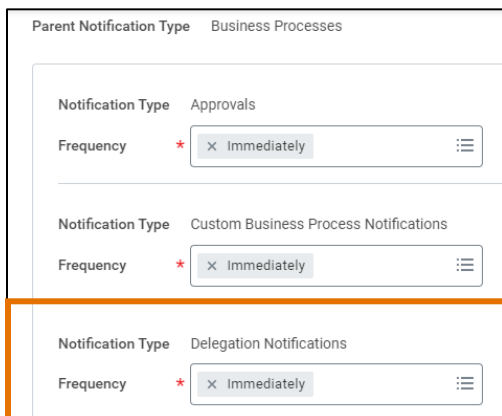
Parent Notification Type Business Processes

Notification Type Approvals

Frequency * × Immediately

Notification Type Custom Business Process Notifications

Frequency * × Immediately

Notification Type Delegation Notifications

Frequency * × Immediately